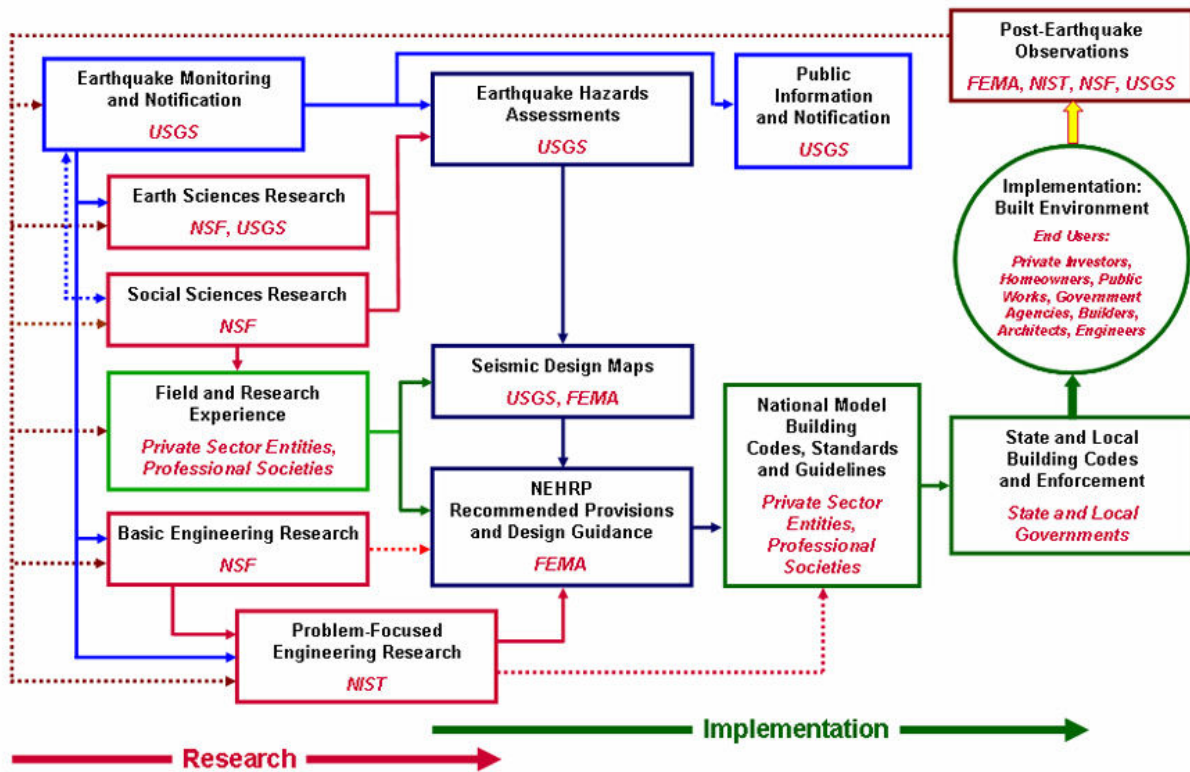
Post-Earthquake Observations
FEMA, NIST, NSF, USGS

Earthquake Monitoring and Notification
USGS

Earthquake Hazards Assessments
USGS

Public Information and Notification
USGS

Earth Sciences Research
NSF, USGS

Social Sciences Research
NSF

Implementation: Built Environment
End Users:
Private Investors, Homeowners, Public Works, Government Agencies, Builders, Architects, Engineers

Field and Research Experience
Private Sector Entities, Professional Societies

Seismic Design Maps
USGS, FEMA

National Model Building Codes, Standards and Guidelines
Private Sector Entities, Professional Societies

State and Local Building Codes and Enforcement
State and Local Governments

NEHRP Recommended Provisions and Design Guidance
FEMA

Basic Engineering Research
NSF

Problem-Focused Engineering Research
NIST

Implementation

Research